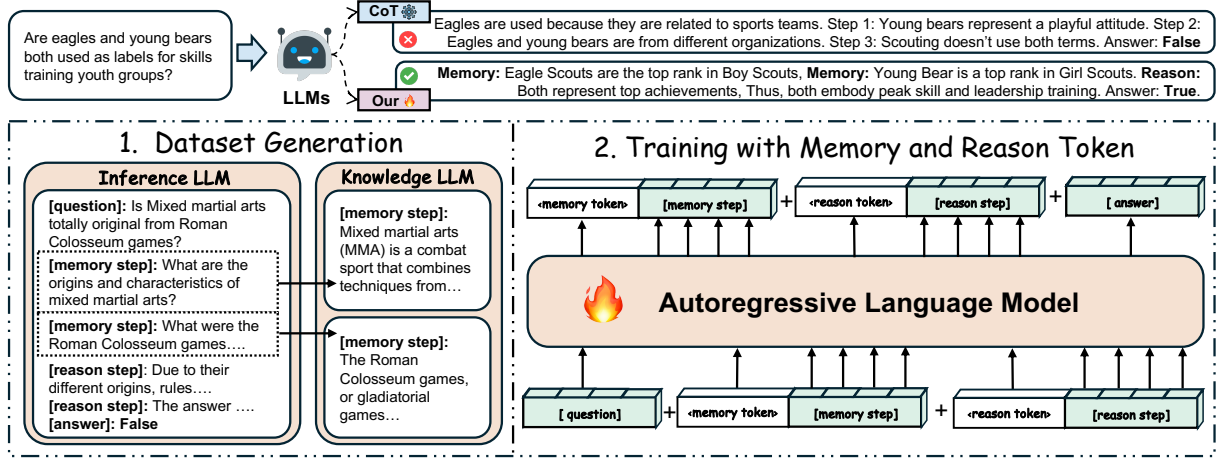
Are eagles and young bears both used as labels for skills training youth groups?

LLMs

CoT

Eagles are used because they are related to sports teams. Step 1: Young bears represent a playful attitude. Step 2: Eagles and young bears are from different organizations. Step 3: Scouting doesn't use both terms. Answer: **False**

Our

**Memory:** Eagle Scouts are the top rank in Boy Scouts, **Memory:** Young Bear is a top rank in Girl Scouts. **Reason:** Both represent top achievements, Thus, both embody peak skill and leadership training. Answer: **True**.

1. Dataset Generation

Inference LLM

**[question]:** Is Mixed martial arts totally original from Roman Colosseum games?

**[memory step]:** What are the origins and characteristics of mixed martial arts?

**[memory step]:** What were the Roman Colosseum games….

**[reason step]:** Due to their different origins, rules….

**[reason step]:** The answer ….

**[answer]: False**

Knowledge LLM

**[memory step]:** Mixed martial arts (MMA) is a combat sport that combines techniques from…

**[memory step]:** The Roman Colosseum games, or gladiatorial games…

2. Training with Memory and Reason Token

<memory token> [memory step] + <reason token> [reason step] + [ answer]

Autoregressive Language Model

[ question] + <memory token> [memory step] + <reason token> [reason step]